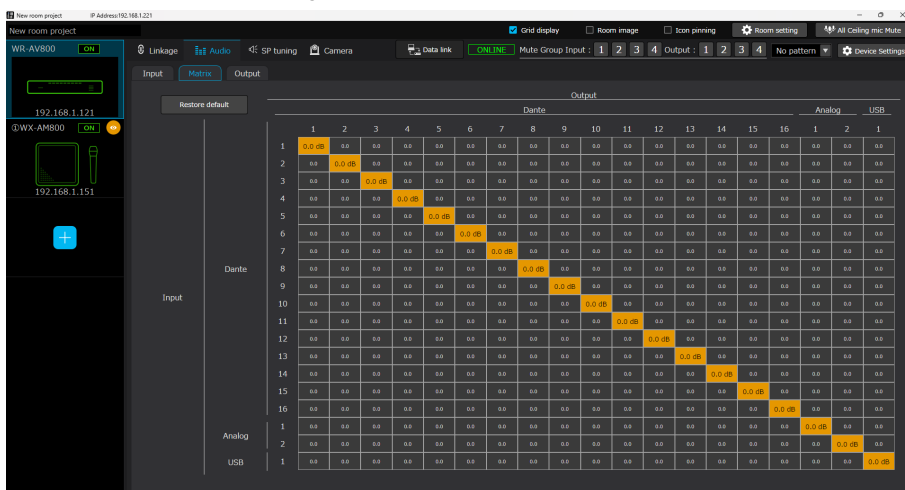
New room project IP Address:192.168.1.221

New room project

Grid display Room image Icon pinning Room setting All Ceiling mic Mute

WR-AV800 ON

192.168.1.121

①WX-AM800 ON

192.168.1.151

+

Linkage Audio SP tuning Camera Data link ONLINE Mute Group Input : 1 2 3 4 Output : 1 2 3 4 No pattern Device Settings

Input Matrix Output

Restore default

Output

Dante Analog USB

| | | | 1 | 2 | 3 | 4 | 5 | 6 | 7 | 8 | 9 | 10 | 11 | 12 | 13 | 14 | 15 | 16 | 1 | 2 | 1 |
|---|---|---|---|---|---|---|---|---|---|---|---|---|---|---|---|---|---|---|---|---|---|
| Input | Dante | 1 | 0.0 dB | 0.0 | 0.0 | 0.0 | 0.0 | 0.0 | 0.0 | 0.0 | 0.0 | 0.0 | 0.0 | 0.0 | 0.0 | 0.0 | 0.0 | 0.0 | 0.0 | 0.0 | 0.0 |
| | | 2 | 0.0 | 0.0 dB | 0.0 | 0.0 | 0.0 | 0.0 | 0.0 | 0.0 | 0.0 | 0.0 | 0.0 | 0.0 | 0.0 | 0.0 | 0.0 | 0.0 | 0.0 | 0.0 | 0.0 |
| | | 3 | 0.0 | 0.0 | 0.0 dB | 0.0 | 0.0 | 0.0 | 0.0 | 0.0 | 0.0 | 0.0 | 0.0 | 0.0 | 0.0 | 0.0 | 0.0 | 0.0 | 0.0 | 0.0 | 0.0 |
| | | 4 | 0.0 | 0.0 | 0.0 | 0.0 dB | 0.0 | 0.0 | 0.0 | 0.0 | 0.0 | 0.0 | 0.0 | 0.0 | 0.0 | 0.0 | 0.0 | 0.0 | 0.0 | 0.0 | 0.0 |
| | | 5 | 0.0 | 0.0 | 0.0 | 0.0 | 0.0 dB | 0.0 | 0.0 | 0.0 | 0.0 | 0.0 | 0.0 | 0.0 | 0.0 | 0.0 | 0.0 | 0.0 | 0.0 | 0.0 | 0.0 |
| | | 6 | 0.0 | 0.0 | 0.0 | 0.0 | 0.0 | 0.0 dB | 0.0 | 0.0 | 0.0 | 0.0 | 0.0 | 0.0 | 0.0 | 0.0 | 0.0 | 0.0 | 0.0 | 0.0 | 0.0 |
| | | 7 | 0.0 | 0.0 | 0.0 | 0.0 | 0.0 | 0.0 | 0.0 dB | 0.0 | 0.0 | 0.0 | 0.0 | 0.0 | 0.0 | 0.0 | 0.0 | 0.0 | 0.0 | 0.0 | 0.0 |
| | | 8 | 0.0 | 0.0 | 0.0 | 0.0 | 0.0 | 0.0 | 0.0 | 0.0 dB | 0.0 | 0.0 | 0.0 | 0.0 | 0.0 | 0.0 | 0.0 | 0.0 | 0.0 | 0.0 | 0.0 |
| | | 9 | 0.0 | 0.0 | 0.0 | 0.0 | 0.0 | 0.0 | 0.0 | 0.0 | 0.0 dB | 0.0 | 0.0 | 0.0 | 0.0 | 0.0 | 0.0 | 0.0 | 0.0 | 0.0 | 0.0 |
| | | 10 | 0.0 | 0.0 | 0.0 | 0.0 | 0.0 | 0.0 | 0.0 | 0.0 | 0.0 | 0.0 dB | 0.0 | 0.0 | 0.0 | 0.0 | 0.0 | 0.0 | 0.0 | 0.0 | 0.0 |
| | | 11 | 0.0 | 0.0 | 0.0 | 0.0 | 0.0 | 0.0 | 0.0 | 0.0 | 0.0 | 0.0 | 0.0 dB | 0.0 | 0.0 | 0.0 | 0.0 | 0.0 | 0.0 | 0.0 | 0.0 |
| | | 12 | 0.0 | 0.0 | 0.0 | 0.0 | 0.0 | 0.0 | 0.0 | 0.0 | 0.0 | 0.0 | 0.0 | 0.0 dB | 0.0 | 0.0 | 0.0 | 0.0 | 0.0 | 0.0 | 0.0 |
| | | 13 | 0.0 | 0.0 | 0.0 | 0.0 | 0.0 | 0.0 | 0.0 | 0.0 | 0.0 | 0.0 | 0.0 | 0.0 | 0.0 dB | 0.0 | 0.0 | 0.0 | 0.0 | 0.0 | 0.0 |
| | | 14 | 0.0 | 0.0 | 0.0 | 0.0 | 0.0 | 0.0 | 0.0 | 0.0 | 0.0 | 0.0 | 0.0 | 0.0 | 0.0 | 0.0 dB | 0.0 | 0.0 | 0.0 | 0.0 | 0.0 |
| | | 15 | 0.0 | 0.0 | 0.0 | 0.0 | 0.0 | 0.0 | 0.0 | 0.0 | 0.0 | 0.0 | 0.0 | 0.0 | 0.0 | 0.0 | 0.0 dB | 0.0 | 0.0 | 0.0 | 0.0 |
| | | 16 | 0.0 | 0.0 | 0.0 | 0.0 | 0.0 | 0.0 | 0.0 | 0.0 | 0.0 | 0.0 | 0.0 | 0.0 | 0.0 | 0.0 | 0.0 | 0.0 dB | 0.0 | 0.0 | 0.0 |
| | Analog | 1 | 0.0 | 0.0 | 0.0 | 0.0 | 0.0 | 0.0 | 0.0 | 0.0 | 0.0 | 0.0 | 0.0 | 0.0 | 0.0 | 0.0 | 0.0 | 0.0 | 0.0 dB | 0.0 | 0.0 |
| | | 2 | 0.0 | 0.0 | 0.0 | 0.0 | 0.0 | 0.0 | 0.0 | 0.0 | 0.0 | 0.0 | 0.0 | 0.0 | 0.0 | 0.0 | 0.0 | 0.0 | 0.0 | 0.0 dB | 0.0 |
| | USB | 1 | 0.0 | 0.0 | 0.0 | 0.0 | 0.0 | 0.0 | 0.0 | 0.0 | 0.0 | 0.0 | 0.0 | 0.0 | 0.0 | 0.0 | 0.0 | 0.0 | 0.0 | 0.0 | 0.0 dB |